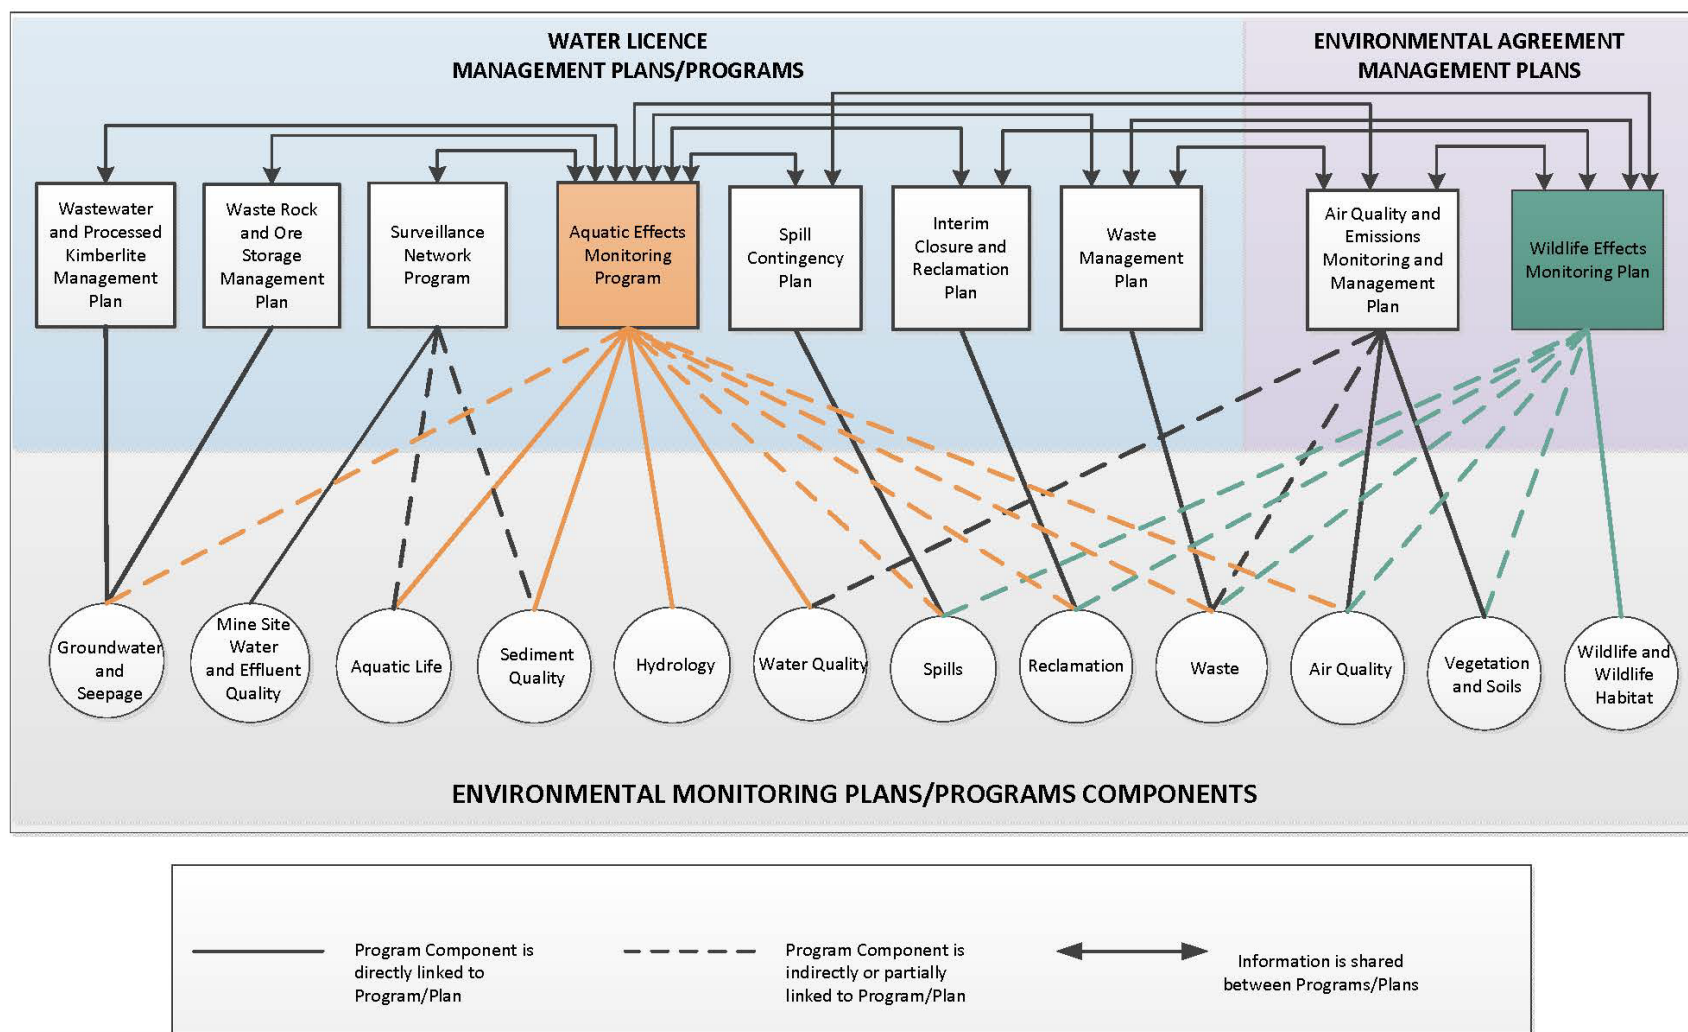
WATER LICENCE
MANAGEMENT PLANS/PROGRAMS

ENVIRONMENTAL AGREEMENT
MANAGEMENT PLANS

Wastewater and Processed Kimberlite Management Plan

Waste Rock and Ore Storage Management Plan

Surveillance Network Program

Aquatic Effects Monitoring Program

Spill Contingency Plan

Interim Closure and Reclamation Plan

Waste Management Plan

Air Quality and Emissions Monitoring and Management Plan

Wildlife Effects Monitoring Plan

Groundwater and Seepage

Mine Site Water and Effluent Quality

Aquatic Life

Sediment Quality

Hydrology

Water Quality

Spills

Reclamation

Waste

Air Quality

Vegetation and Soils

Wildlife and Wildlife Habitat

ENVIRONMENTAL MONITORING PLANS/PROGRAMS COMPONENTS

Program Component is directly linked to Program/Plan

Program Component is indirectly or partially linked to Program/Plan

Information is shared between Programs/Plans